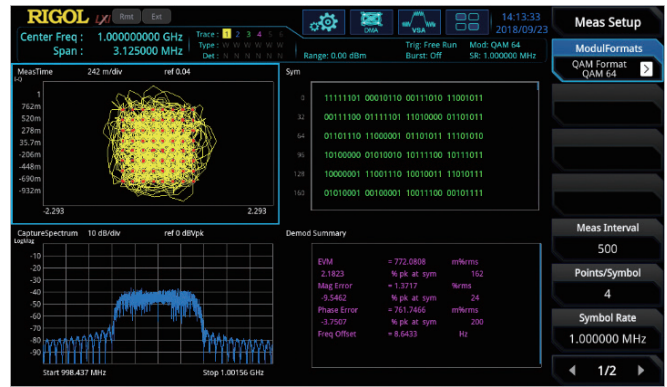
RIGOL
Rmt Ext
Center Freq : 1.000000000 GHz
Span : 3.125000 MHz
Trace : 1 2 3 4 5 6
Type : W W W W W W
Det : N N N N N N
Range: 0.00 dBm
DMA
VSA
Trig: Free Run
Burst: Off
Mod: QAM 64
SR: 1.000000 MHz
14:13:33
2018/09/23
Meas Setup
ModulFormats
QAM Format
QAM 64

MeasTime 242 m/div ref 0.04
1
762m
520m
278m
35.7m
-206m
-448m
-690m
-932m
-2.293 2.293

Sym
0 11111101 00010110 00111010 11001011
32 00111100 01111101 11010000 01101011
64 01101110 11000001 01101011 11101010
96 10100000 01010010 10111100 10111011
128 10000001 11001110 10010011 11010111
160 01010001 00100001 10011100 00101111

CaptureSpectrum 10 dB/div ref 0 dBVpk
LogMag
-10
-20
-30
-40
-50
-60
-70
-80
-90
Start 998.437 MHz Stop 1.00156 GHz

Demod Summary
EVM = 772.0808 m%rms
2.1823 % pk at sym 162
Mag Error = 1.3717 %rms
-9.5462 % pk at sym 24
Phase Error = 761.7466 m°rms
-3.7507 % pk at sym 200
Freq Offset = 8.6433 Hz

Meas Interval
500
Points/Symbol
4
Symbol Rate
1.000000 MHz
1/2